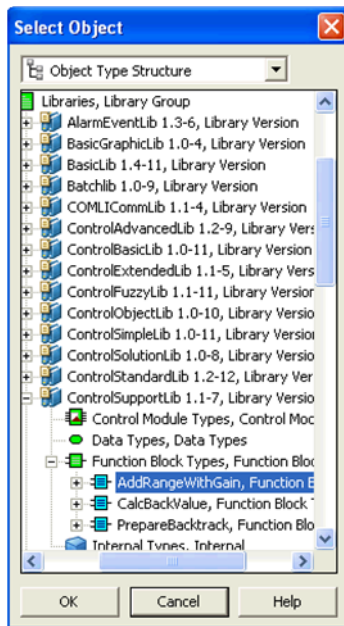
Select Object

Object Type Structure

Libraries, Library Group
AlarmEventLib 1.3-6, Library Version
BasicGraphicLib 1.0-4, Library Version
BasicLib 1.4-11, Library Version
Batchlib 1.0-9, Library Version
COMLICommLib 1.1-4, Library Version
ControlAdvancedLib 1.2-9, Library Vers
ControlBasicLib 1.0-11, Library Version
ControlExtendedLib 1.1-5, Library Vers
ControlFuzzyLib 1.1-11, Library Version
ControlObjectLib 1.0-10, Library Versio
ControlSimpleLib 1.0-11, Library Versio
ControlSolutionLib 1.0-8, Library Versio
ControlStandardLib 1.2-12, Library Ver
ControlSupportLib 1.1-7, Library Versio
Control Module Types, Control Moc
Data Types, Data Types
Function Block Types, Function Bloc
AddRangeWithGain, Function B
CalcBackValue, Function Block
PrepareBacktrack, Function Blo
Internal Types, Internal

OK
Cancel
Help